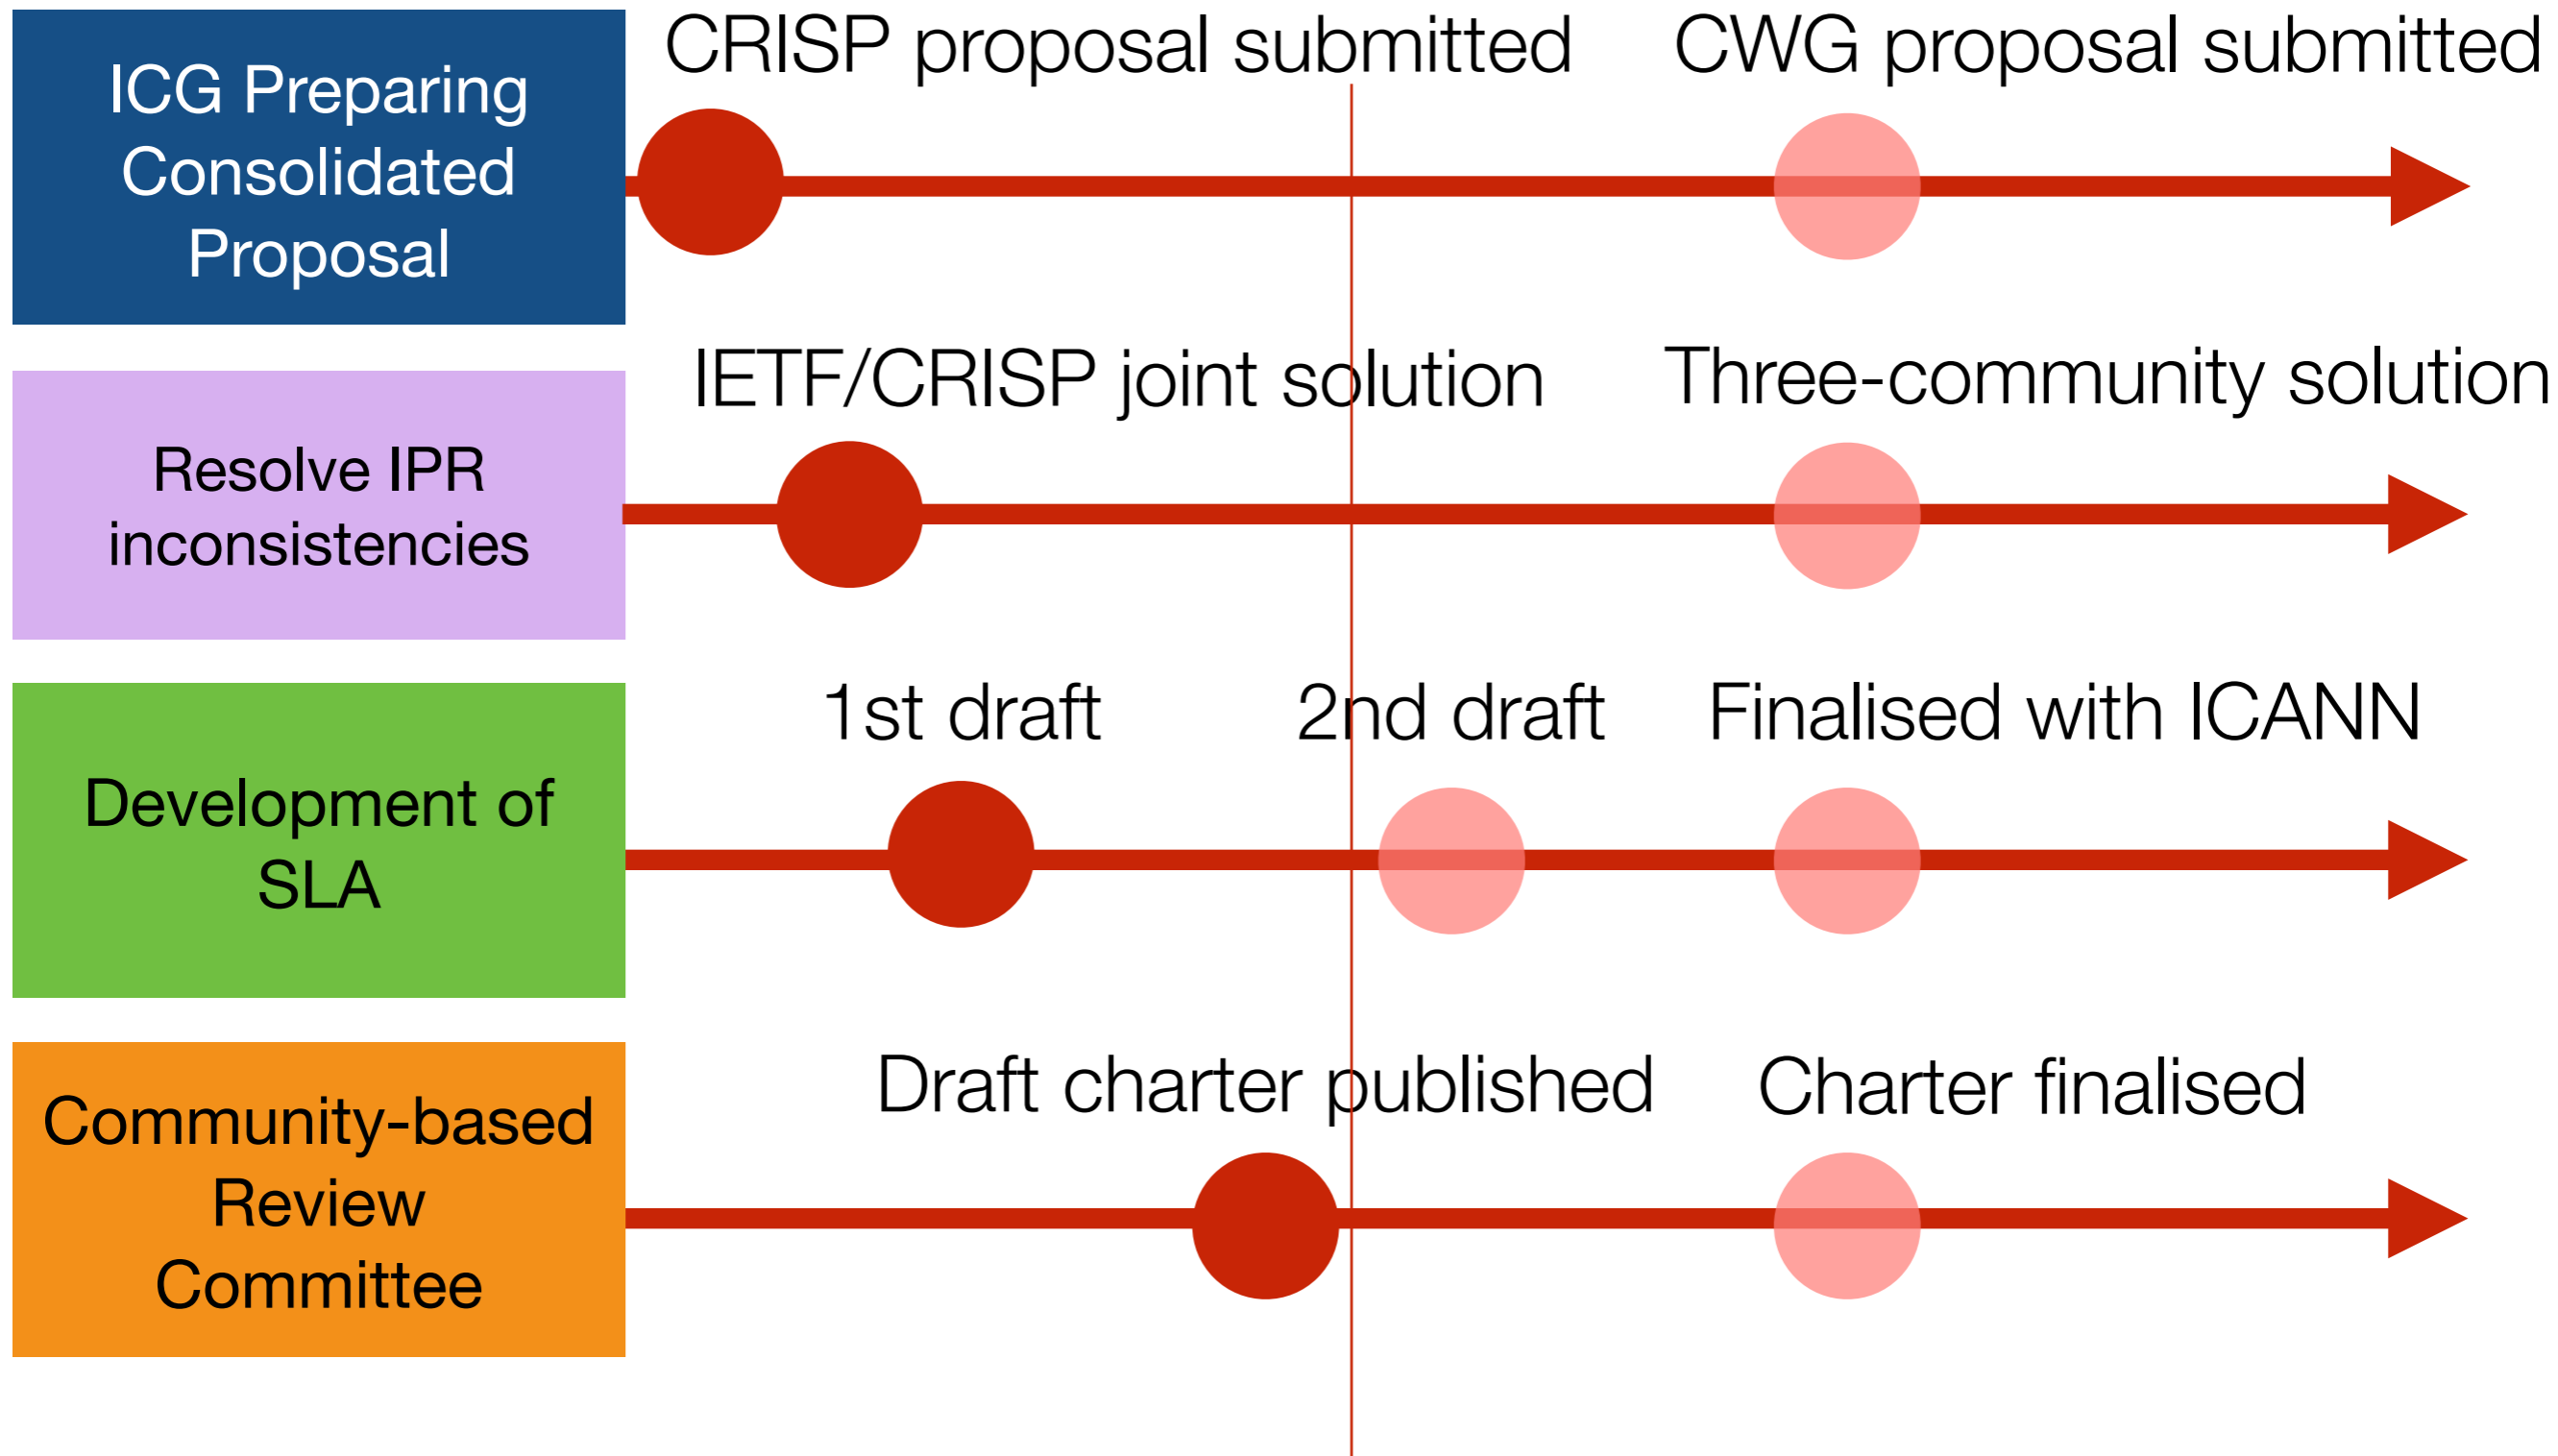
ICG Preparing Consolidated Proposal

CRISP proposal submitted

CWG proposal submitted

Resolve IPR inconsistencies

IETF/CRISP joint solution

Three-community solution

Development of SLA

1st draft

2nd draft

Finalised with ICANN

Community-based Review Committee

Draft charter published

Charter finalised